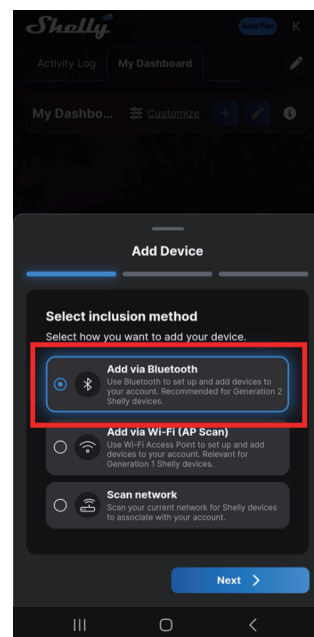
Shelly

Save Plan

K

Activity Log

My Dashboard

My Dashbo...

Customize

Add Device

Select inclusion method

Select how you want to add your device.

Add via Bluetooth

Use Bluetooth to set up and add devices to your account. Recommended for Generation 2 Shelly devices.

Add via Wi-Fi (AP Scan)

Use Wi-Fi Access Point to set up and add devices to your account. Relevant for Generation 1 Shelly devices.

Scan network

Scan your current network for Shelly devices to associate with your account.

Next >